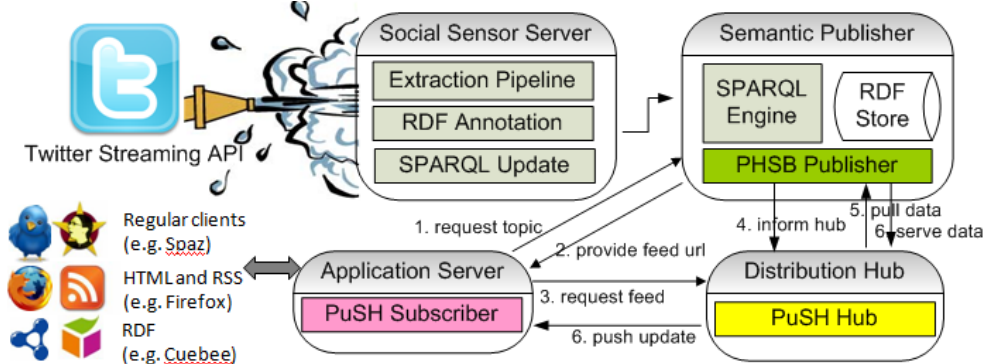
Twitter Streaming API

Social Sensor Server
Extraction Pipeline
RDF Annotation
SPARQL Update

Semantic Publisher
SPARQL Engine
RDF Store
PHSB Publisher

Regular clients (e.g. Spaz)
HTML and RSS (e.g. Firefox)
RDF (e.g. Cuebee)

1. request topic
2. provide feed url
4. inform hub
5. pull data
6. serve data

Application Server
PuSH Subscriber

3. request feed
6. push update

Distribution Hub
PuSH Hub